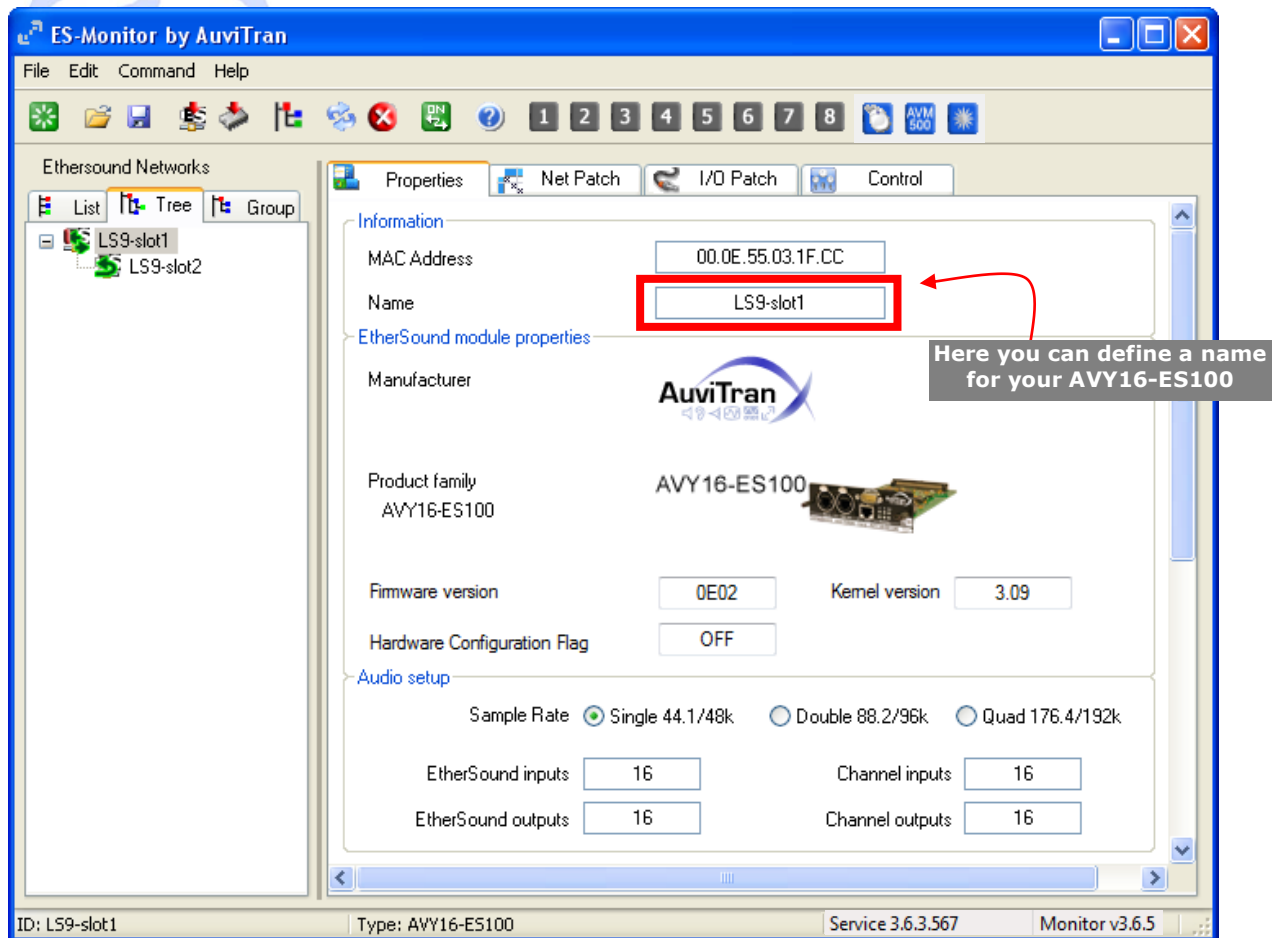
ES-Monitor by AuviTran

File Edit Command Help

1 2 3 4 5 6 7 8 AVM 500

Ethersound Networks

List Tree Group

LS9-slot1
LS9-slot2

Properties Net Patch I/O Patch Control

Information

MAC Address 00.0E.55.03.1F.CC

Name LS9-slot1

Here you can define a name for your AVY16-ES100

EtherSound module properties

Manufacturer AuviTran

Product family AVY16-ES100

AVY16-ES100

Firmware version 0E02 Kernel version 3.09

Hardware Configuration Flag OFF

Audio setup

Sample Rate Single 44.1/48k Double 88.2/96k Quad 176.4/192k

EtherSound inputs 16 Channel inputs 16

EtherSound outputs 16 Channel outputs 16

ID: LS9-slot1 Type: AVY16-ES100 Service 3.6.3.567 Monitor v3.6.5